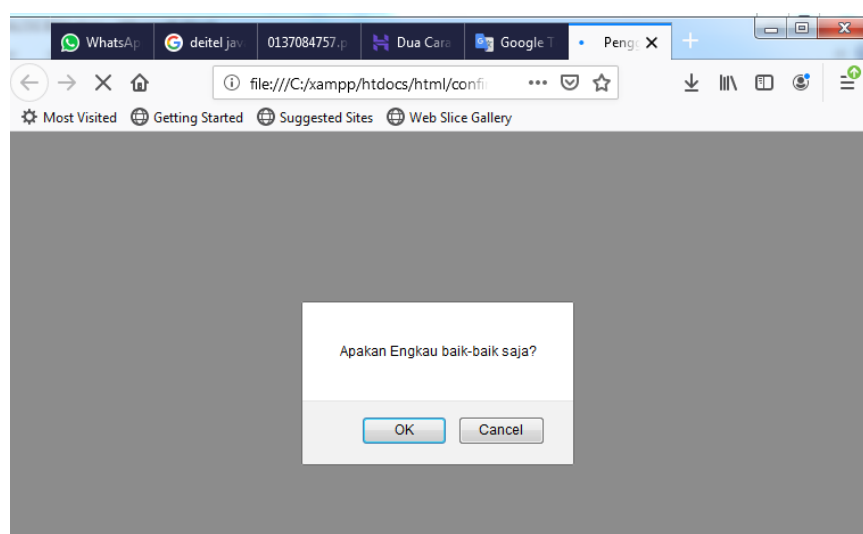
WhatsAp | deitel jav | 0137084757.p | Dua Cara | Google T | Peng

file:///C:/xampp/htdocs/html/confi

Most Visited | Getting Started | Suggested Sites | Web Slice Gallery

Apakan Engkau baik-baik saja?

OK | Cancel